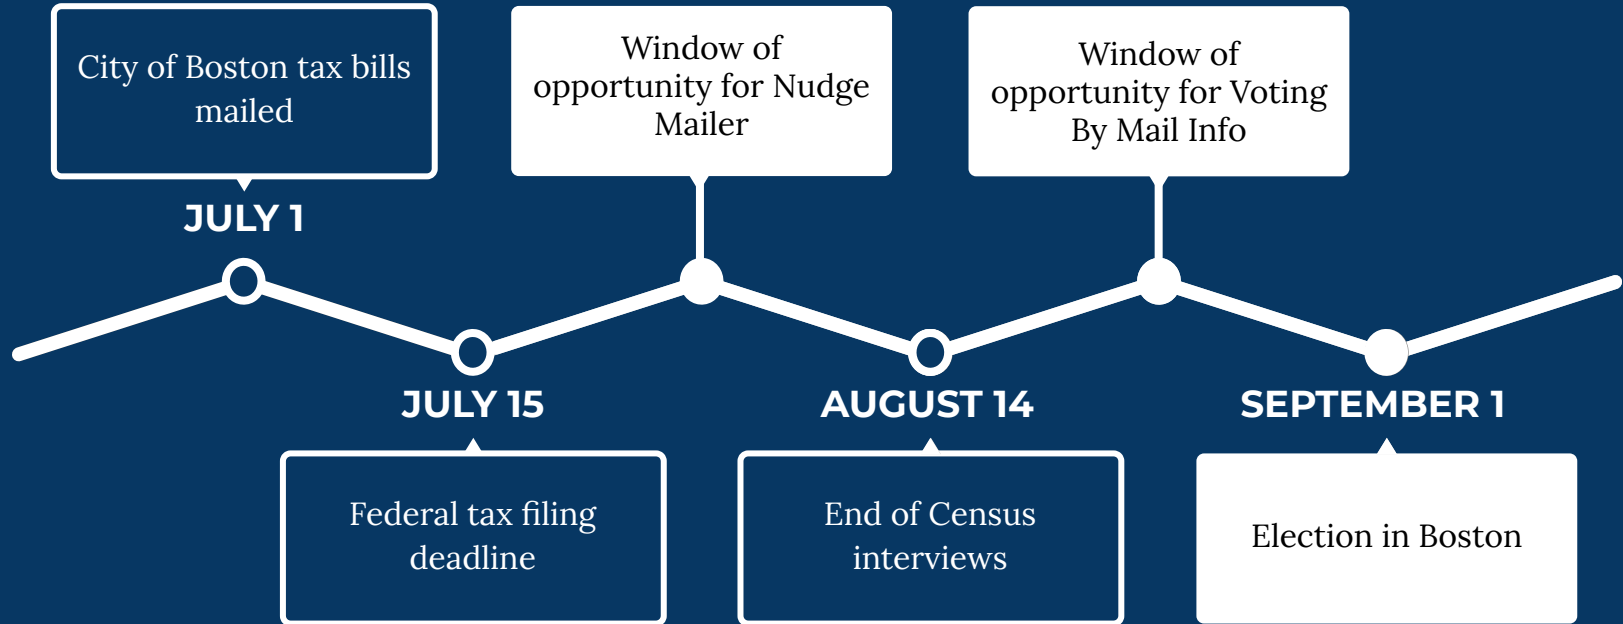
City of Boston tax bills mailed

JULY 1

Window of opportunity for Nudge Mailer

Window of opportunity for Voting By Mail Info

JULY 15

Federal tax filing deadline

AUGUST 14

End of Census interviews

SEPTEMBER 1

Election in Boston